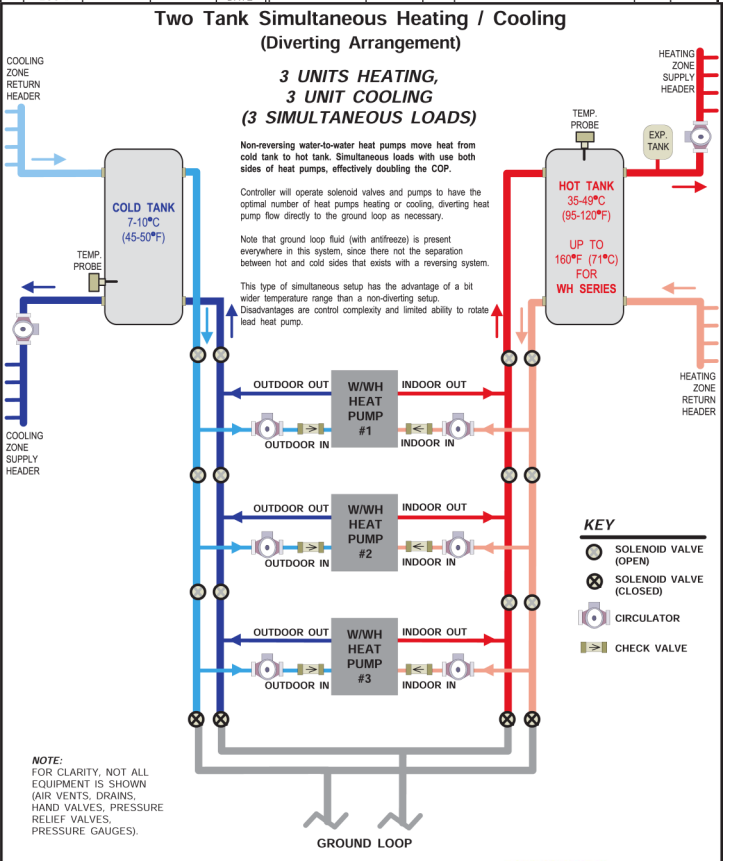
Two Tank Simultaneous Heating / Cooling
(Diverting Arrangement)

3 UNITS HEATING, 3 UNIT COOLING (3 SIMULTANEOUS LOADS)

Non-reversing water-to-water heat pumps move heat from cold tank to hot tank. Simultaneous loads with use both sides of heat pumps, effectively doubling the COP.

Controller will operate solenoid valves and pumps to have the optimal number of heat pumps heating or cooling, diverting heat pump flow directly to the ground loop as necessary.

Note that ground loop fluid (with antifreeze) is present everywhere in this system, since there not the separation between hot and cold sides that exists with a reversing system.

This type of simultaneous setup has the advantage of a bit wider temperature range than a non-diverting setup. Disadvantages are control complexity and limited ability to rotate lead heat pump.

COOLING ZONE RETURN HEADER

COLD TANK
7-10°C
(45-50°F)

TEMP. PROBE

COOLING ZONE SUPPLY HEADER

HEATING ZONE SUPPLY HEADER

TEMP. PROBE

EXP. TANK

HOT TANK
35-49°C
(95-120°F)
UP TO 160°F (71°C) FOR WH SERIES

HEATING ZONE RETURN HEADER

OUTDOOR OUT
W/WH HEAT PUMP #1
INDOOR OUT
OUTDOOR IN
INDOOR IN

OUTDOOR OUT
W/WH HEAT PUMP #2
INDOOR OUT
OUTDOOR IN
INDOOR IN

OUTDOOR OUT
W/WH HEAT PUMP #3
INDOOR OUT
OUTDOOR IN
INDOOR IN

KEY
SOLENOID VALVE (OPEN)
SOLENOID VALVE (CLOSED)
CIRCULATOR
CHECK VALVE

NOTE:
FOR CLARITY, NOT ALL EQUIPMENT IS SHOWN (AIR VENTS, DRAINS, HAND VALVES, PRESSURE RELIEF VALVES, PRESSURE GAUGES).

GROUND LOOP